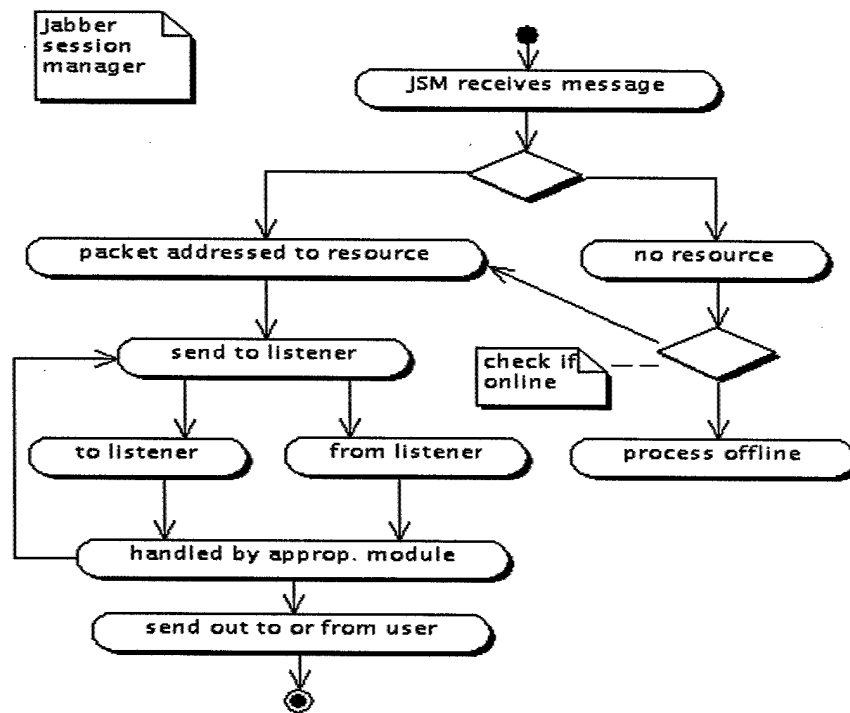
Jabber session manager

JSM receives message

packet addressed to resource

no resource

check if online

send to listener

to listener

from listener

process offline

handled by approp. module

send out to or from user